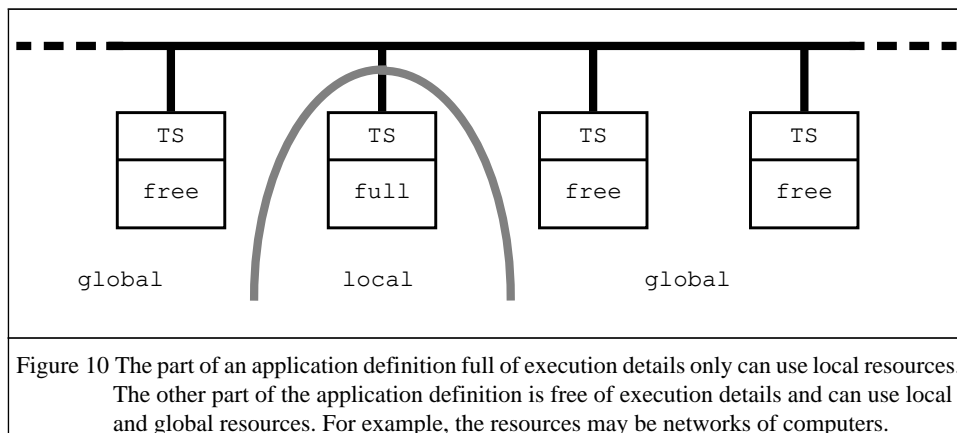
TS
free

TS
full

TS
free

TS
free

global

local

global

Figure 10 The part of an application definition full of execution details only can use local resources. The other part of the application definition is free of execution details and can use local and global resources. For example, the resources may be networks of computers.